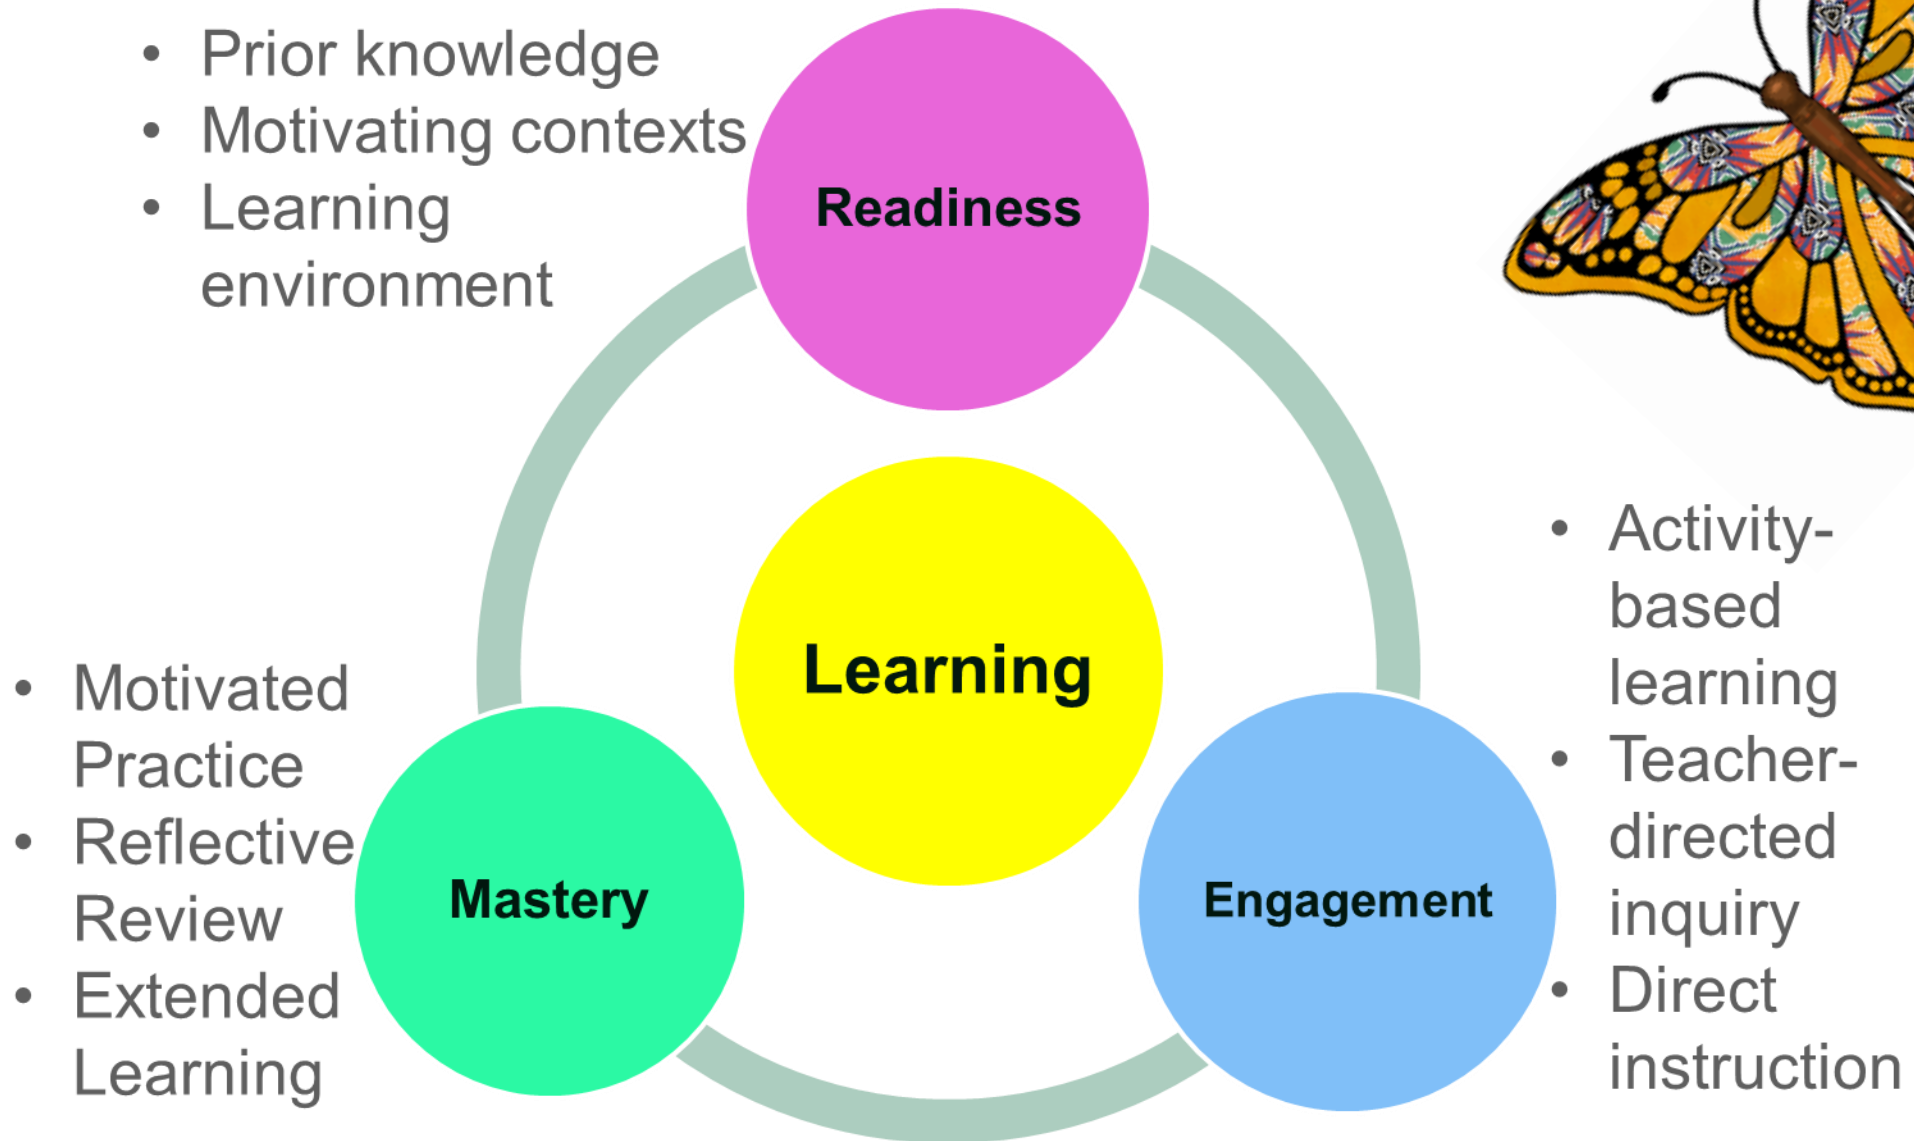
• Prior knowledge
• Motivating contexts
• Learning environment

Readiness

Learning

• Activity-based learning
• Teacher-directed inquiry
• Direct instruction

• Motivated Practice
• Reflective Review
• Extended Learning

Mastery

Engagement